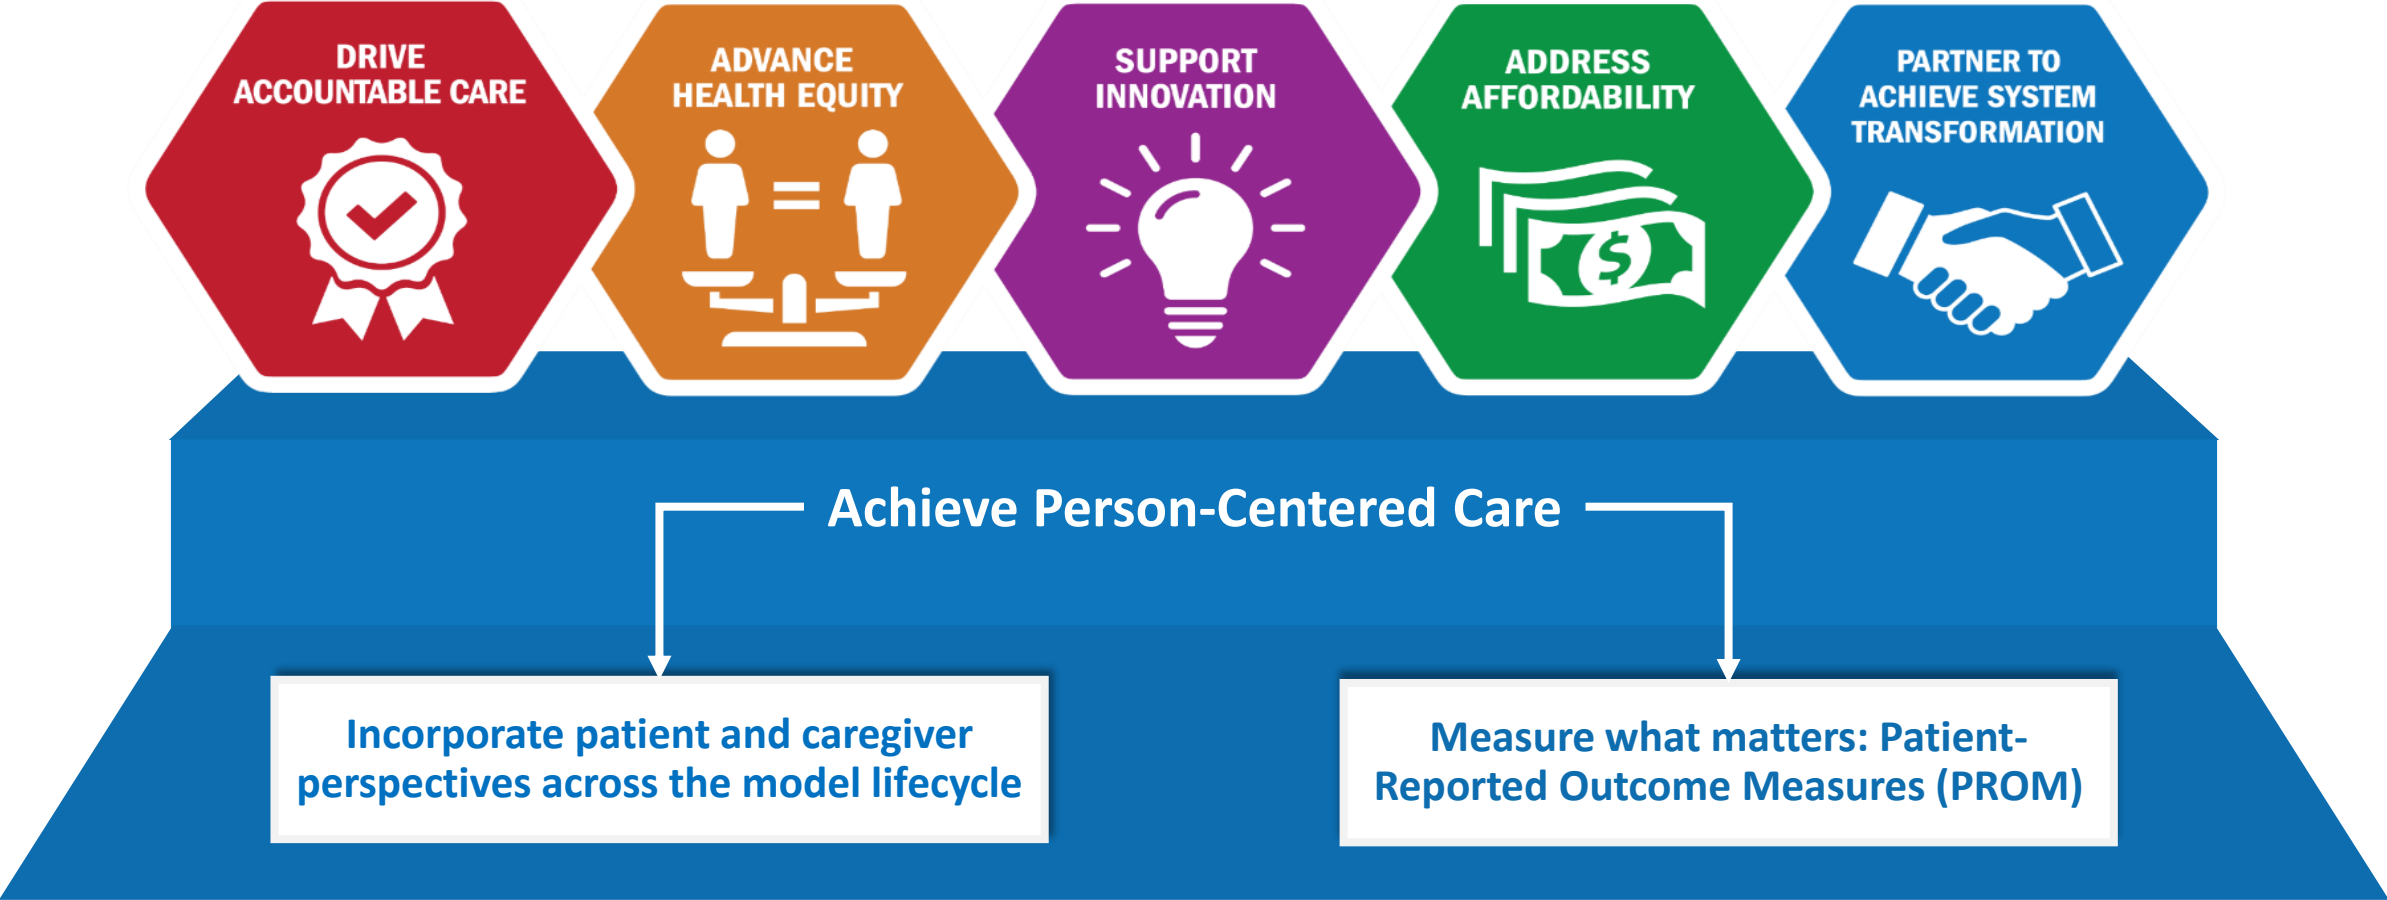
DRIVE ACCOUNTABLE CARE

ADVANCE HEALTH EQUITY

SUPPORT INNOVATION

ADDRESS AFFORDABILITY

PARTNER TO ACHIEVE SYSTEM TRANSFORMATION

$

Achieve Person-Centered Care

Incorporate patient and caregiver perspectives across the model lifecycle

Measure what matters: Patient-Reported Outcome Measures (PROM)